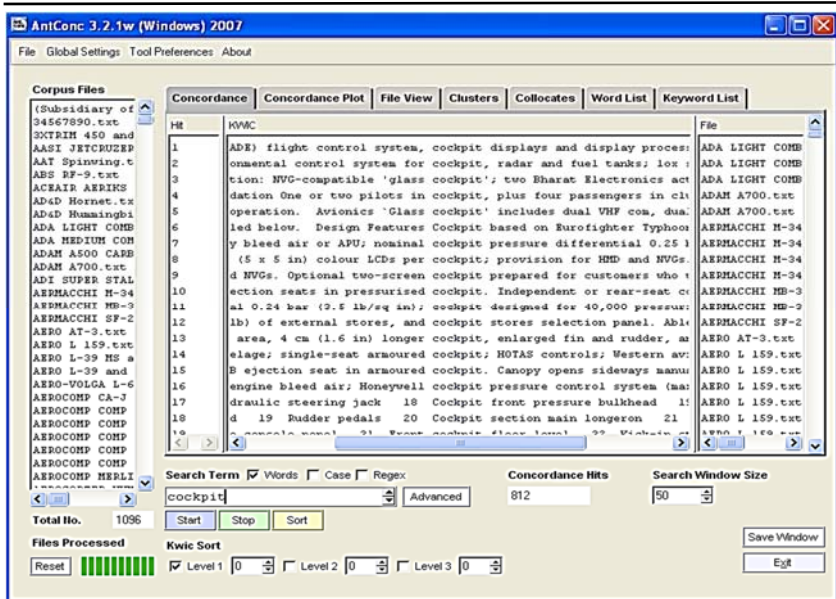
AntConc 3.2.1w (Windows) 2007

File Global Settings Tool Preferences About

Corpus Files

(Subsidiary of
34567890.txt
3XTRIM 450 and
AASI JETCRUZER
AAT Spinwing.t
ABS RF-9.txt
ACEAIR AERIKS
AD&D Hornet.tx
AD&D Hummingbi
ADA LIGHT COMB
ADA MEDIUM COM
ADAM A500 CARB
ADAM A700.txt
ADI SUPER STAL
AERMACCHI M-34
AERMACCHI MB-3
AERMACCHI SF-2
AERO AT-3.txt
AERO L 159.txt
AERO L-39 MS a
AERO L-39 and
AERO-VOLGA L-6
AEROCOMP CA-J
AEROCOMP COMP
AEROCOMP COMP
AEROCOMP COMP
AEROCOMP COMP
AEROCOMP COMP
AEROCOMP MERLI

Total No. 1096

Files Processed

Reset

Concordance | Concordance Plot | File View | Clusters | Collocates | Word List | Keyword List

| Hit | KWIC | File |
|---|---|---|
| 1 | ADE) flight control system, cockpit displays and display proces | ADA LIGHT COMB |
| 2 | onmental control system for cockpit, radar and fuel tanks; lox | ADA LIGHT COMB |
| 3 | tion: NVG-compatible 'glass cockpit'; two Bharat Electronics act | ADA LIGHT COMB |
| 4 | dation One or two pilots in cockpit, plus four passengers in cl | ADAM A700.txt |
| 5 | operation. Avionics `Glass cockpit' includes dual VHF com, dua | ADAM A700.txt |
| 6 | led below. Design Features Cockpit based on Eurofighter Typhoo | AERMACCHI M-34 |
| 7 | y bleed air or APU; nominal cockpit pressure differential 0.25 | AERMACCHI M-34 |
| 8 | (5 x 5 in) colour LCDs per cockpit; provision for HMD and NVGs. | AERMACCHI M-34 |
| 9 | d NVGs. Optional two-screen cockpit prepared for customers who | AERMACCHI M-34 |
| 10 | ection seats in pressurised cockpit. Independent or rear-seat c | AERMACCHI MB-3 |
| 11 | al 0.24 bar (3.5 lb/sq in); cockpit designed for 40,000 pressur | AERMACCHI MB-3 |
| 12 | lb) of external stores, and cockpit stores selection panel. Abl | AERMACCHI SF-2 |
| 13 | area, 4 cm (1.6 in) longer cockpit, enlarged fin and rudder, a | AERO AT-3.txt |
| 14 | elage; single-seat armoured cockpit; HOTAS controls; Western av | AERO L 159.txt |
| 15 | B ejection seat in armoured cockpit. Canopy opens sideways manu | AERO L 159.txt |
| 16 | engine bleed air; Honeywell cockpit pressure control system (ma | AERO L 159.txt |
| 17 | draulic steering jack 18 Cockpit front pressure bulkhead 1 | AERO L 159.txt |
| 18 | d 19 Rudder pedals 20 Cockpit section main longeron 21 | AERO L 159.txt |
| 19 | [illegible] | AERO L 159.txt |

Search Term ☑ Words ☐ Case ☐ Regex

cockpit

Advanced

Start Stop Sort

Concordance Hits
812

Search Window Size
50

Kwic Sort
☑ Level 1 0 ☐ Level 2 0 ☐ Level 3 0

Save Window

Exit